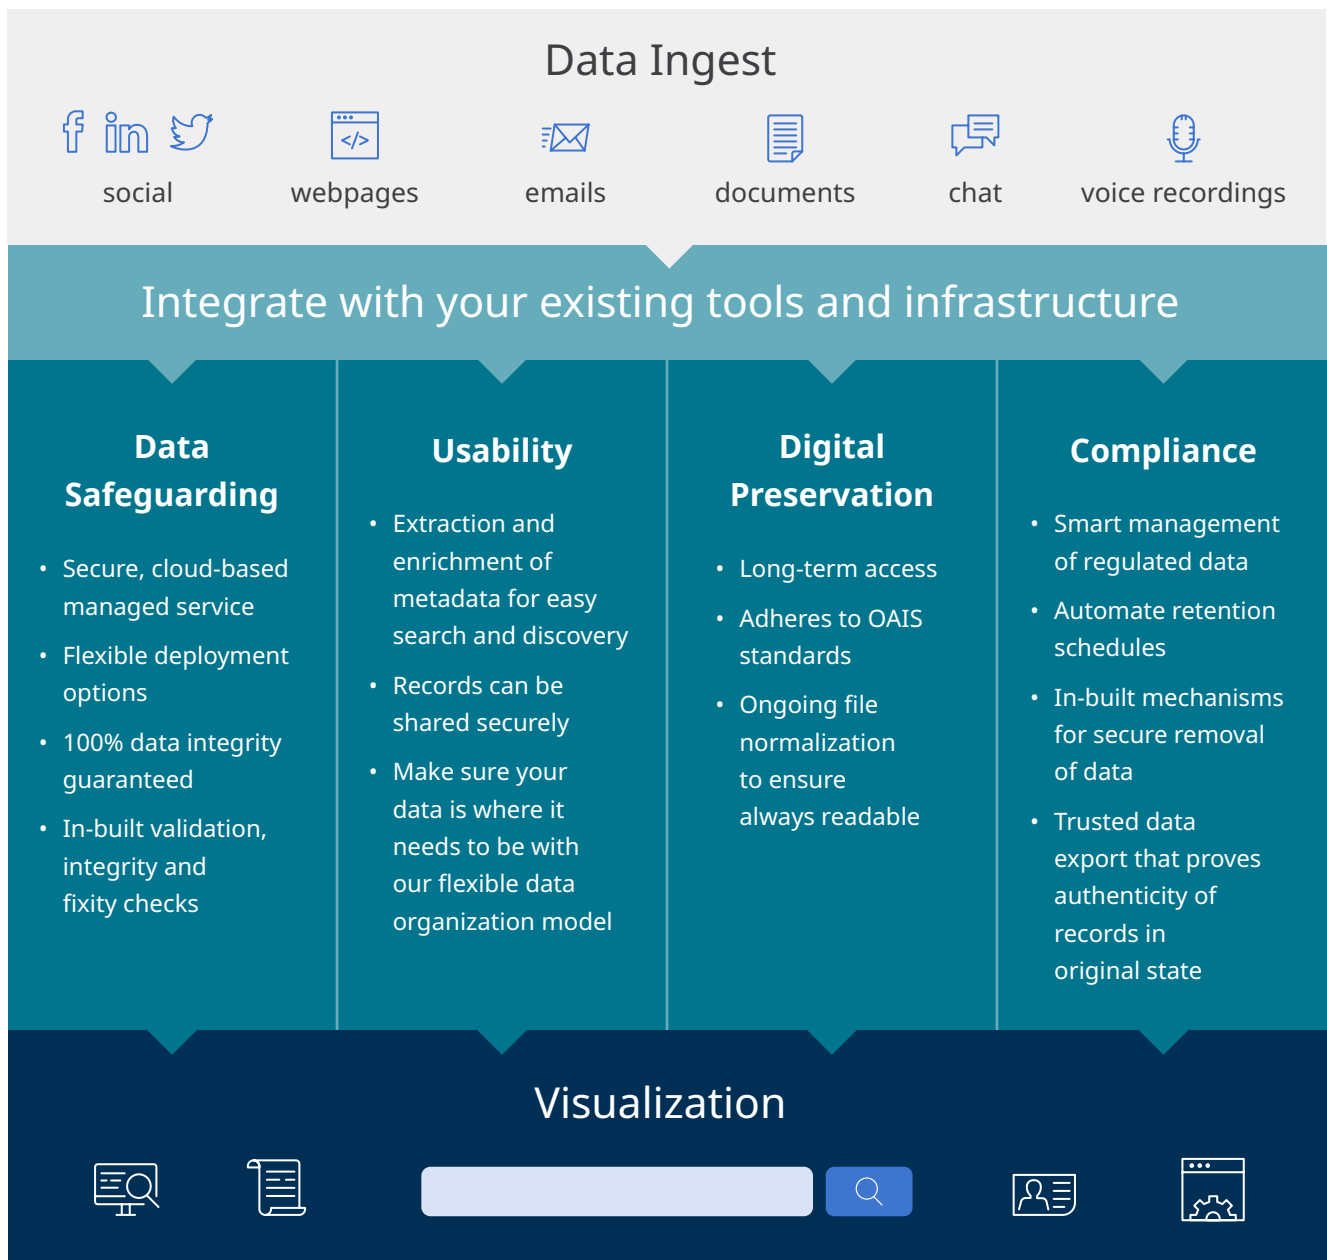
Data Ingest

social

webpages

emails

documents

chat

voice recordings

Integrate with your existing tools and infrastructure

Data Safeguarding

- Secure, cloud-based managed service
- Flexible deployment options
- 100% data integrity guaranteed
- In-built validation, integrity and fixity checks

Usability

- Extraction and enrichment of metadata for easy search and discovery
- Records can be shared securely
- Make sure your data is where it needs to be with our flexible data organization model

Digital Preservation

- Long-term access
- Adheres to OAIS standards
- Ongoing file normalization to ensure always readable

Compliance

- Smart management of regulated data
- Automate retention schedules
- In-built mechanisms for secure removal of data
- Trusted data export that proves authenticity of records in original state

Visualization